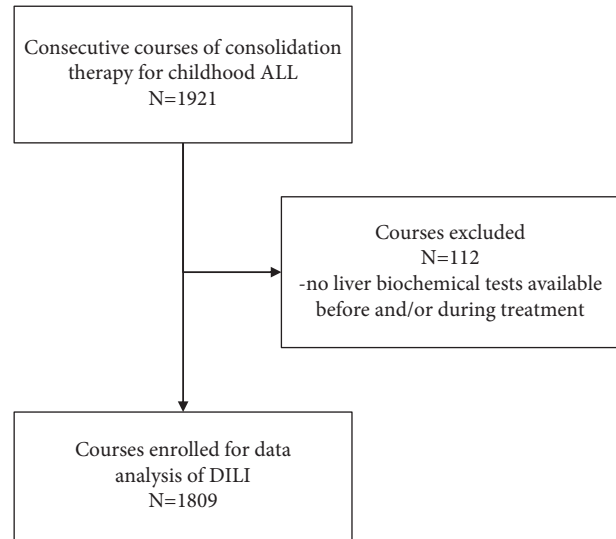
Consecutive courses of consolidation therapy for childhood ALL
N=1921

Courses excluded
N=112
-no liver biochemical tests available before and/or during treatment

Courses enrolled for data analysis of DILI
N=1809